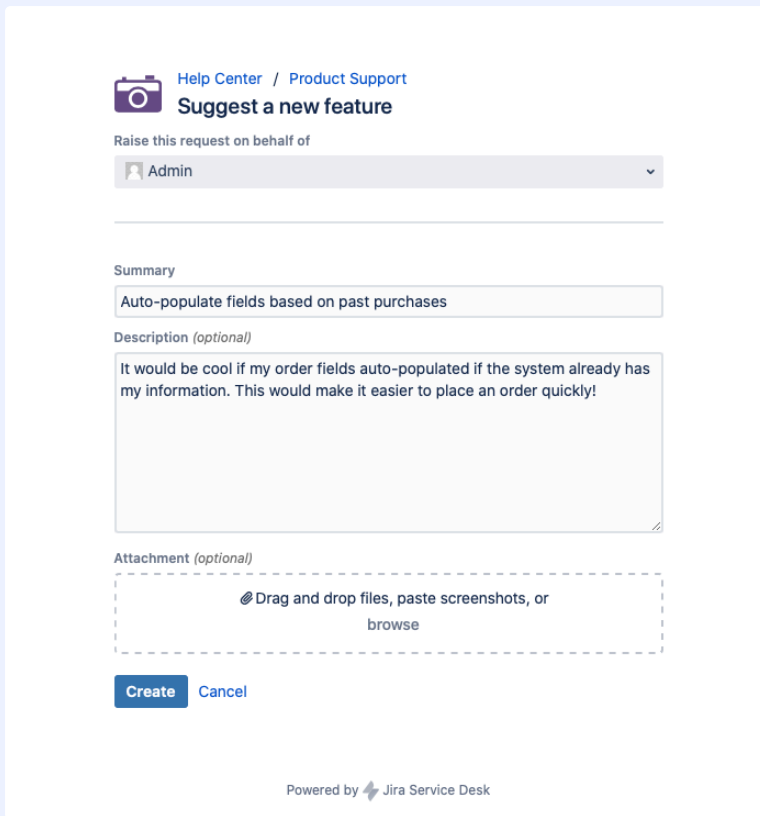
Help Center / Product Support
Suggest a new feature

Raise this request on behalf of

Admin

Summary

Auto-populate fields based on past purchases

Description (optional)

It would be cool if my order fields auto-populated if the system already has my information. This would make it easier to place an order quickly!

Attachment (optional)

Drag and drop files, paste screenshots, or browse

Create Cancel

Powered by Jira Service Desk